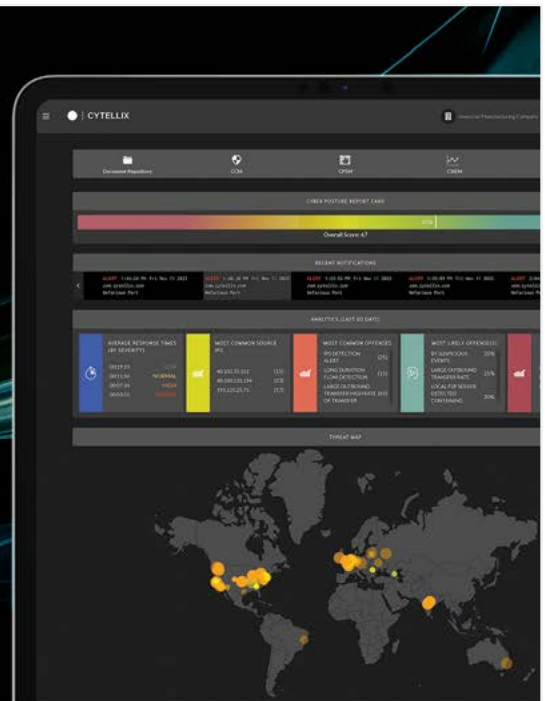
CYTELLIX

American Manufacturing Company

Document Repository

CCM

CPSM

CNEM

CYBER POSTURE REPORT CARD

Overall Score: 67

RECENT NOTIFICATIONS

ALERT 1:46:24 PM Fri Nov 11 2022
www.cytellix.com
Nefarious Port

ALERT 1:46:24 PM Fri Nov 11 2022
www.cytellix.com
Nefarious Port

ALERT 1:03:03 PM Fri Nov 11 2022
www.cytellix.com
Nefarious Port

ALERT 1:03:03 PM Fri Nov 11 2022
www.cytellix.com
Nefarious Port

ALERT

ANALYTICS (LAST 60 DAYS)

AVERAGE RESPONSE TIMES (BY SEVERITY)

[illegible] LOW
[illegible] NORMAL
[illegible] HIGH
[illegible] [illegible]

MOST COMMON SOURCE IPS

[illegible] (13)
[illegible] (13)
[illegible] (13)

MOST COMMON OFFENSES

IPS DETECTION ALERT (25)
LONG DURATION FLOW DETECTION (13)
LARGE OUTBOUND TRANSFER HIGH RATE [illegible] OF TRANSFER

MOST LIKELY OFFENSE(S)

BY SUSPICIOUS EVENTS 20%
LARGE OUTBOUND TRANSFER RATE 25%
LOCAL P2P SERVER DETECTED CONTAINING 30%

THREAT MAP